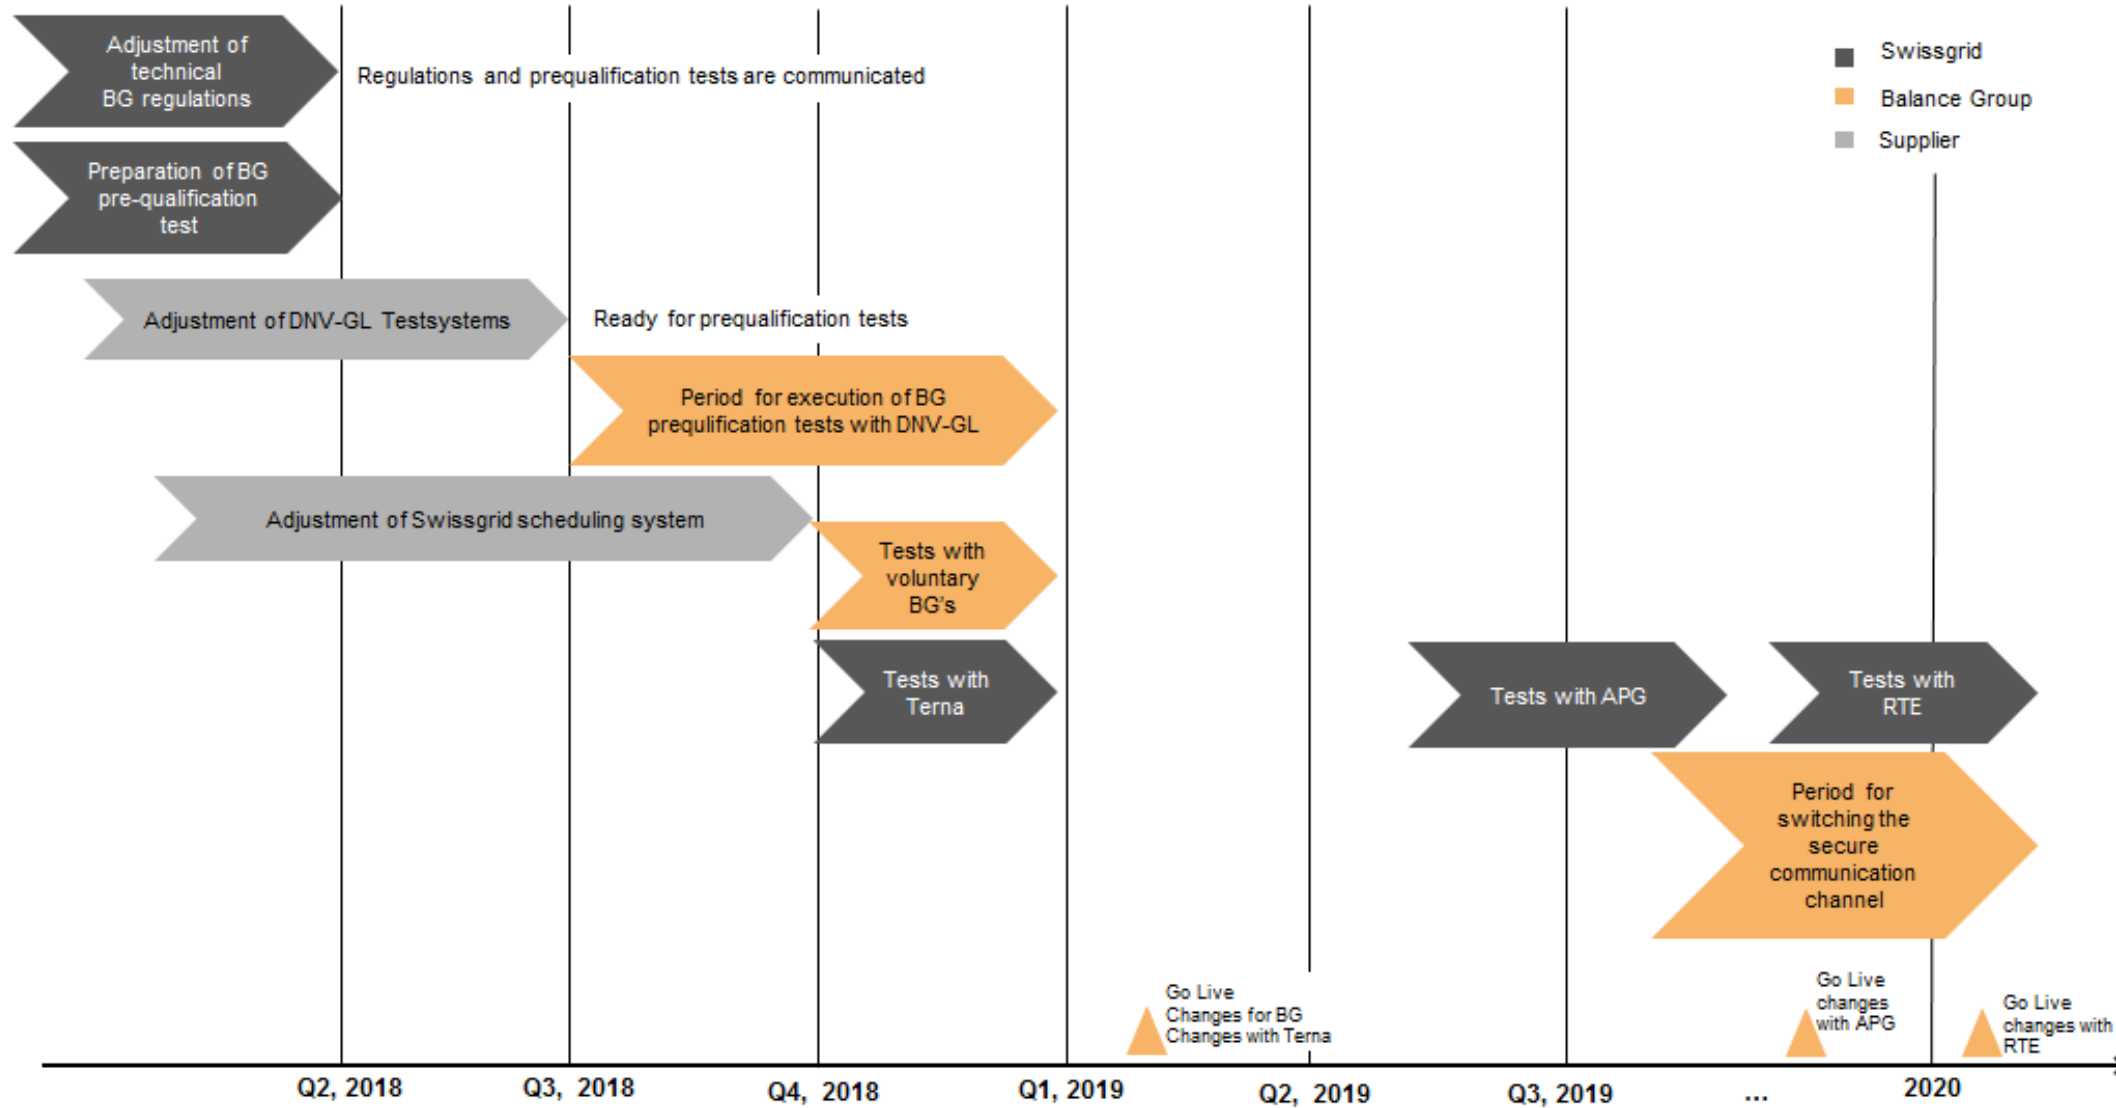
Adjustment of technical BG regulations

Regulations and prequalification tests are communicated

Swissgrid
Balance Group
Supplier

Preparation of BG pre-qualification test

Adjustment of DNV-GL Testsystems

Ready for prequalification tests

Period for execution of BG prequlification tests with DNV-GL

Adjustment of Swissgrid scheduling system

Tests with voluntary BG's

Tests with Terna

Tests with APG

Tests with RTE

Period for switching the secure communication channel

Go Live Changes for BG Changes with Terna

Go Live changes with APG

Go Live changes with RTE

Q2, 2018
Q3, 2018
Q4, 2018
Q1, 2019
Q2, 2019
Q3, 2019
...
2020